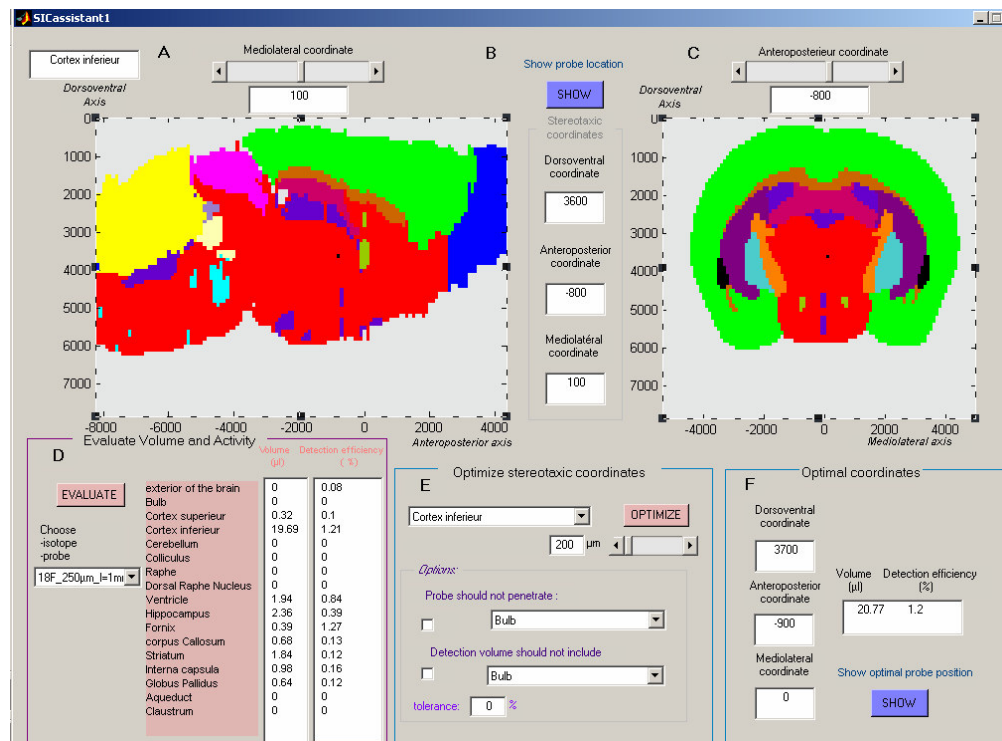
SICassistant1

Cortex inferieur

A

Mediolateral coordinate

100

Dorsoventral Axis

0
1000
2000
3000
4000
5000
6000
7000

-8000 -6000 -4000 -2000 0 2000 4000

Anteroposterior axis

B

Show probe location

SHOW

Stereotaxic coordinates

Dorsoventral coordinate

3600

Anteroposterior coordinate

-800

Mediolatéral coordinate

100

C

Anteroposterieur coordinate

-800

Dorsoventral Axis

0
1000
2000
3000
4000
5000
6000
7000

-4000 -2000 0 2000 4000

Mediolateral axis

Evaluate Volume and Activity

D

EVALUATE

Choose -isotope -probe

18F_250µm_l=1mı

Volume (µl)

Detection efficiency (%)

| | Volume (µl) | Detection efficiency (%) |
|---|---|---|
| exterior of the brain | 0 | 0.08 |
| Bulb | 0 | 0 |
| Cortex superieur | 0.32 | 0.1 |
| Cortex inferieur | 19.69 | 1.21 |
| Cerebellum | 0 | 0 |
| Colliculus | 0 | 0 |
| Raphe | 0 | 0 |
| Dorsal Raphe Nucleus | 0 | 0 |
| Ventricle | 1.94 | 0.84 |
| Hippocampus | 2.36 | 0.39 |
| Fornix | 0.39 | 1.27 |
| corpus Callosum | 0.68 | 0.13 |
| Striatum | 1.84 | 0.12 |
| Interna capsula | 0.98 | 0.16 |
| Globus Pallidus | 0.64 | 0.12 |
| Aqueduct | 0 | 0 |
| Claustrum | 0 | 0 |

Optimize stereotaxic coordinates

E

Cortex inferieur

OPTIMIZE

200 µm

Options:

Probe should not penetrate :

Bulb

Detection volume should not include

Bulb

tolerance: 0 %

Optimal coordinates

F

Dorsoventral coordinate

3700

Anteroposterior coordinate

-900

Mediolateral coordinate

0

Volume (µl)

Detection efficiency (%)

20.77 1.2

Show optimal probe position

SHOW